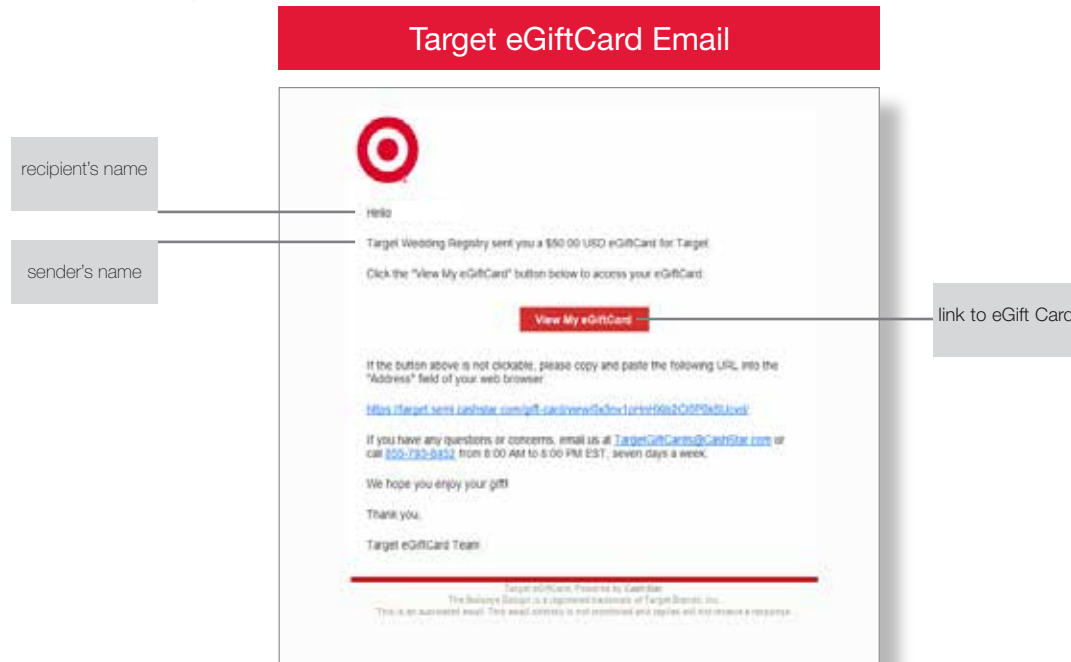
Target eGiftCard Email

recipient's name

sender's name

link to eGift Card

Hello

Target Wedding Registry sent you a $50.00 USD eGiftCard for Target.

Click the "View My eGiftCard" button below to access your eGiftCard.

View My eGiftCard

If the button above is not clickable, please copy and paste the following URL into the "Address" field of your web browser:

https://target.semi.cashstar.com/gift-card/view/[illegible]/

If you have any questions or concerns, email us at TargetGiftCards@CashStar.com or call 855-793-8452 from 8:00 AM to 5:00 PM EST, seven days a week.

We hope you enjoy your gift!

Thank you,

Target eGiftCard Team

Target eGiftCard. Powered by CashStar.
The Bullseye Design is a registered trademark of Target Brands, Inc.
This is an automated email. This email address is not monitored and replies will not receive a response.